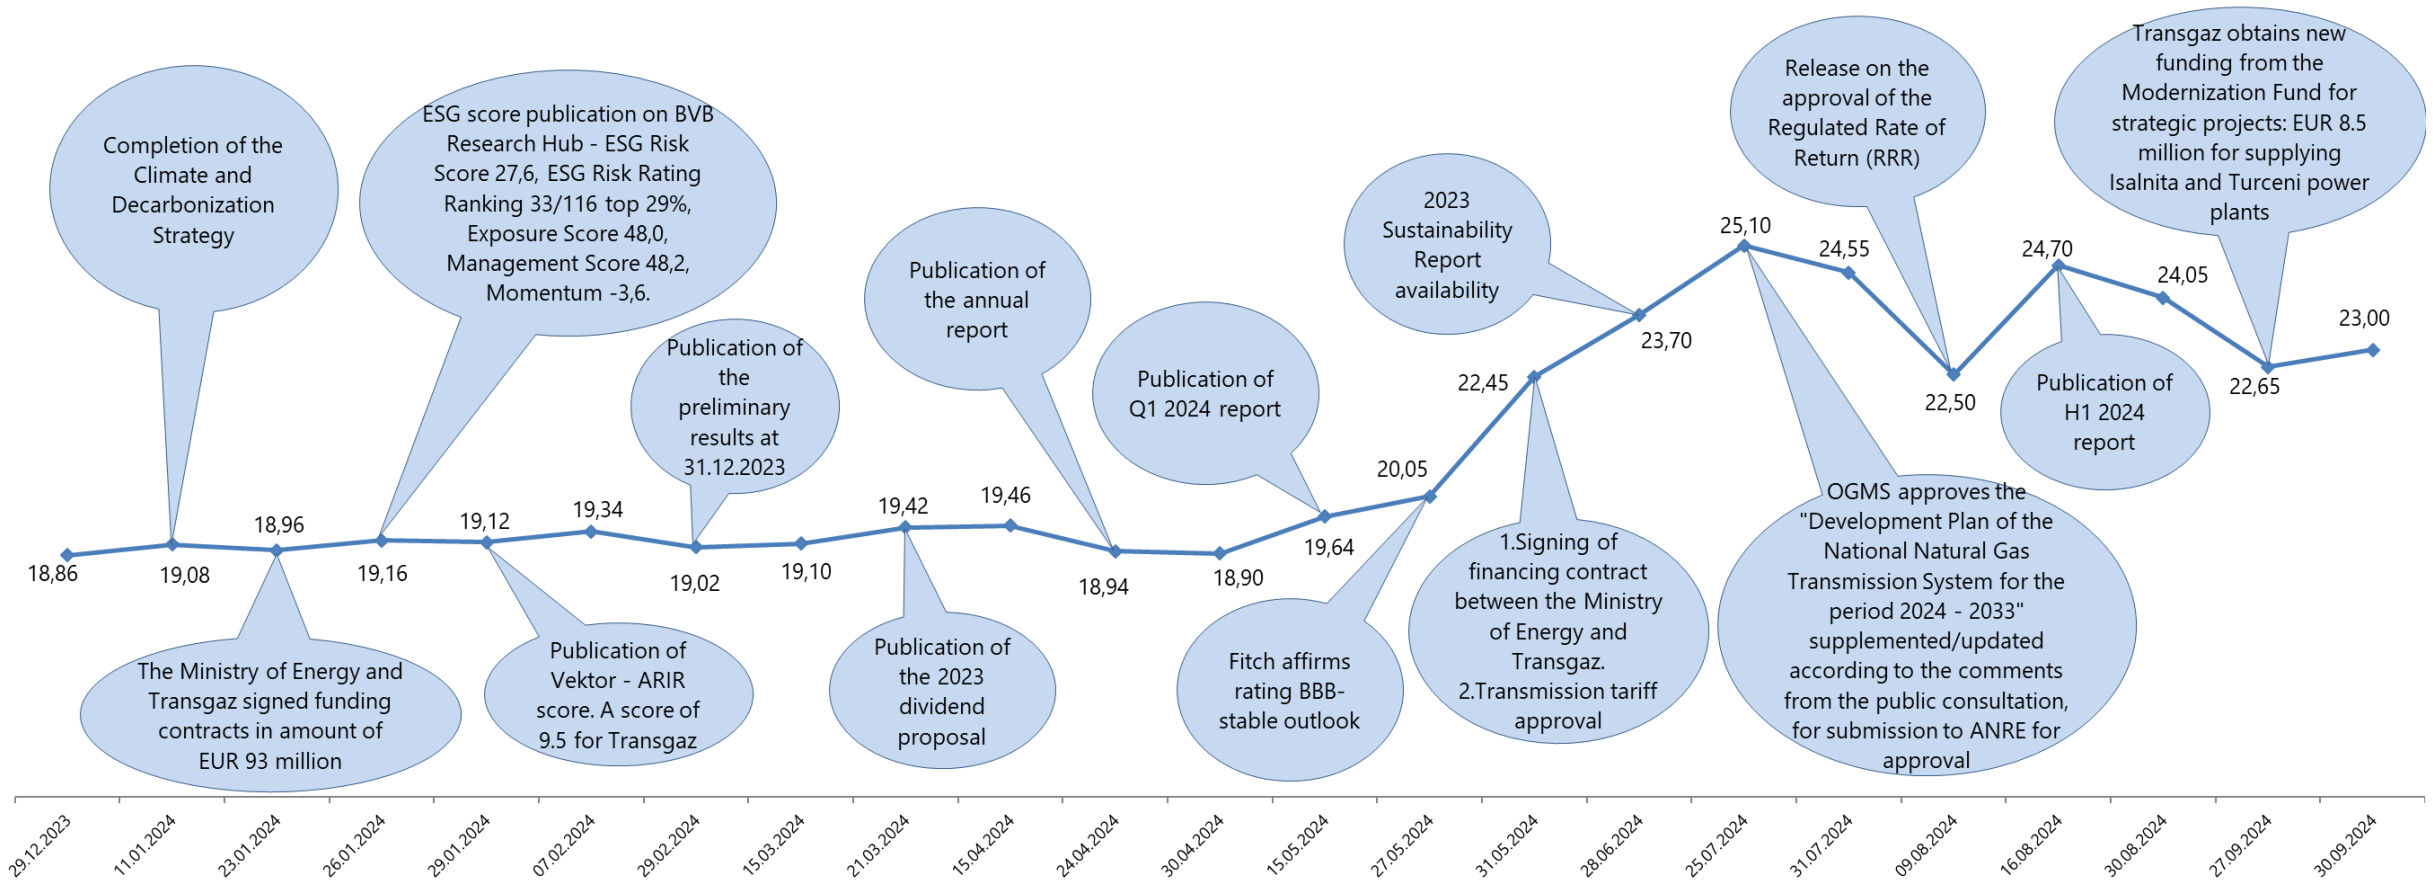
Completion of the Climate and Decarbonization Strategy

ESG score publication on BVB Research Hub - ESG Risk Score 27,6, ESG Risk Rating Ranking 33/116 top 29%, Exposure Score 48,0, Management Score 48,2, Momentum -3,6.

Publication of the preliminary results at 31.12.2023

Publication of the annual report

Publication of Q1 2024 report

2023 Sustainability Report availability

Release on the approval of the Regulated Rate of Return (RRR)

Transgaz obtains new funding from the Modernization Fund for strategic projects: EUR 8.5 million for supplying Isalnita and Turceni power plants

18,86
19,08
18,96
19,16
19,12
19,34
19,02
19,10
19,42
19,46
18,94
18,90
19,64
20,05
22,45
23,70
25,10
24,55
22,50
24,70
24,05
22,65
23,00

The Ministry of Energy and Transgaz signed funding contracts in amount of EUR 93 million

Publication of Vektor - ARIR score. A score of 9.5 for Transgaz

Publication of the 2023 dividend proposal

Fitch affirms rating BBB- stable outlook

1.Signing of financing contract between the Ministry of Energy and Transgaz.
2.Transmission tariff approval

OGMS approves the "Development Plan of the National Natural Gas Transmission System for the period 2024 - 2033" supplemented/updated according to the comments from the public consultation, for submission to ANRE for approval

Publication of H1 2024 report

29.12.2023
11.01.2024
23.01.2024
26.01.2024
29.01.2024
07.02.2024
29.02.2024
15.03.2024
21.03.2024
15.04.2024
24.04.2024
30.04.2024
15.05.2024
27.05.2024
31.05.2024
28.06.2024
25.07.2024
31.07.2024
09.08.2024
16.08.2024
30.08.2024
27.09.2024
30.09.2024